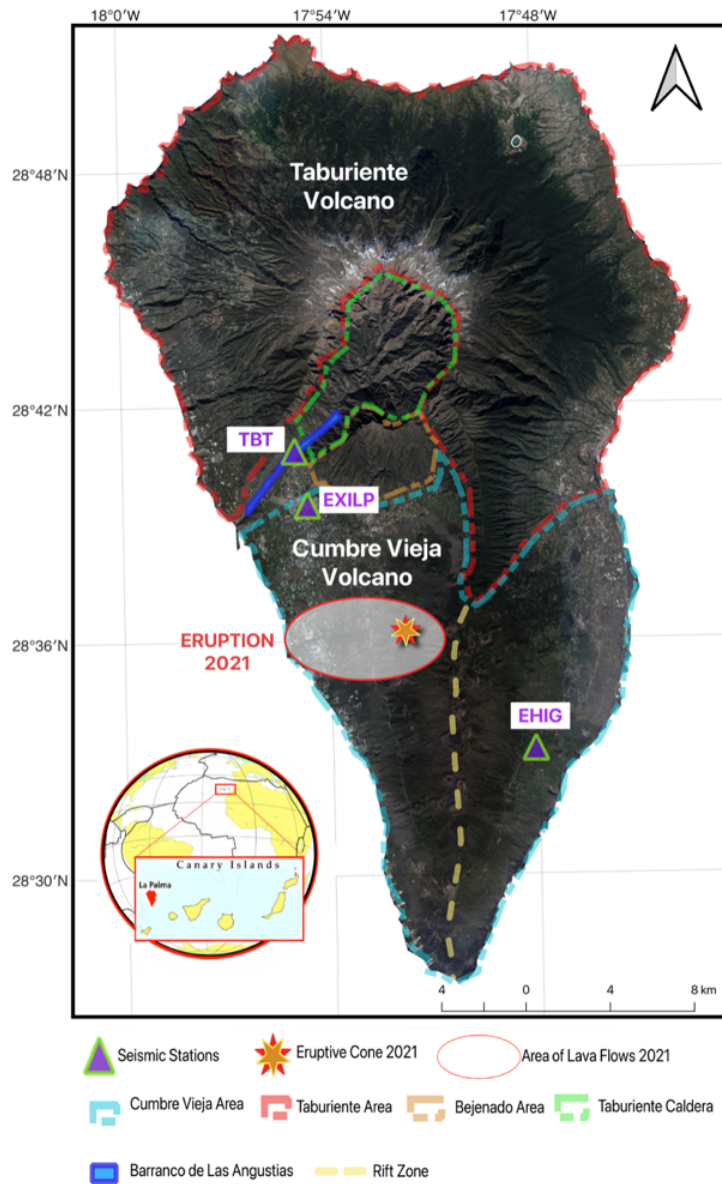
18°0′W
17°54′W
17°48′W

28°48′N
28°42′N
28°36′N
28°30′N

Taburiente Volcano

TBT

EXILP

Cumbre Vieja Volcano

ERUPTION 2021

EHIG

Canary Islands
La Palma

4 0 4 8 km

Seismic Stations
Eruptive Cone 2021
Area of Lava Flows 2021
Cumbre Vieja Area
Taburiente Area
Bejenado Area
Taburiente Caldera
Barranco de Las Angustias
Rift Zone